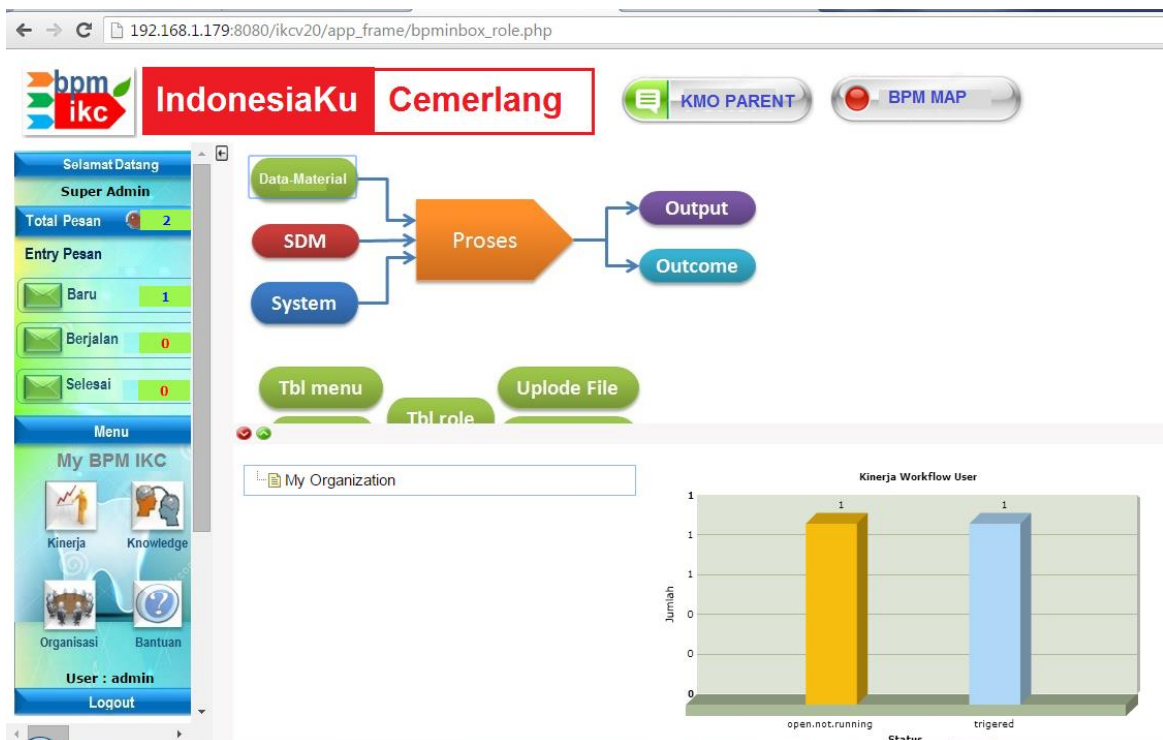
192.168.1.179:8080/ikcv20/app_frame/bpminbox_role.php

bpm ikc

IndonesiaKu Cemerlang

KMO PARENT

BPM MAP

Selamat Datang

Super Admin

Total Pesan 2

Entry Pesan

Baru 1

Berjalan 0

Selesai 0

Menu

My BPM IKC

Kinerja

Knowledge

Organisasi

Bantuan

User : admin

Logout

Data-Material

SDM

System

Proses

Output

Outcome

Tbl menu

Tbl role

Uplode File

My Organization

Kinerja Workflow User

1

1

1

1

1

0

0

0

Jumlah

open.not.running

trigered

Status